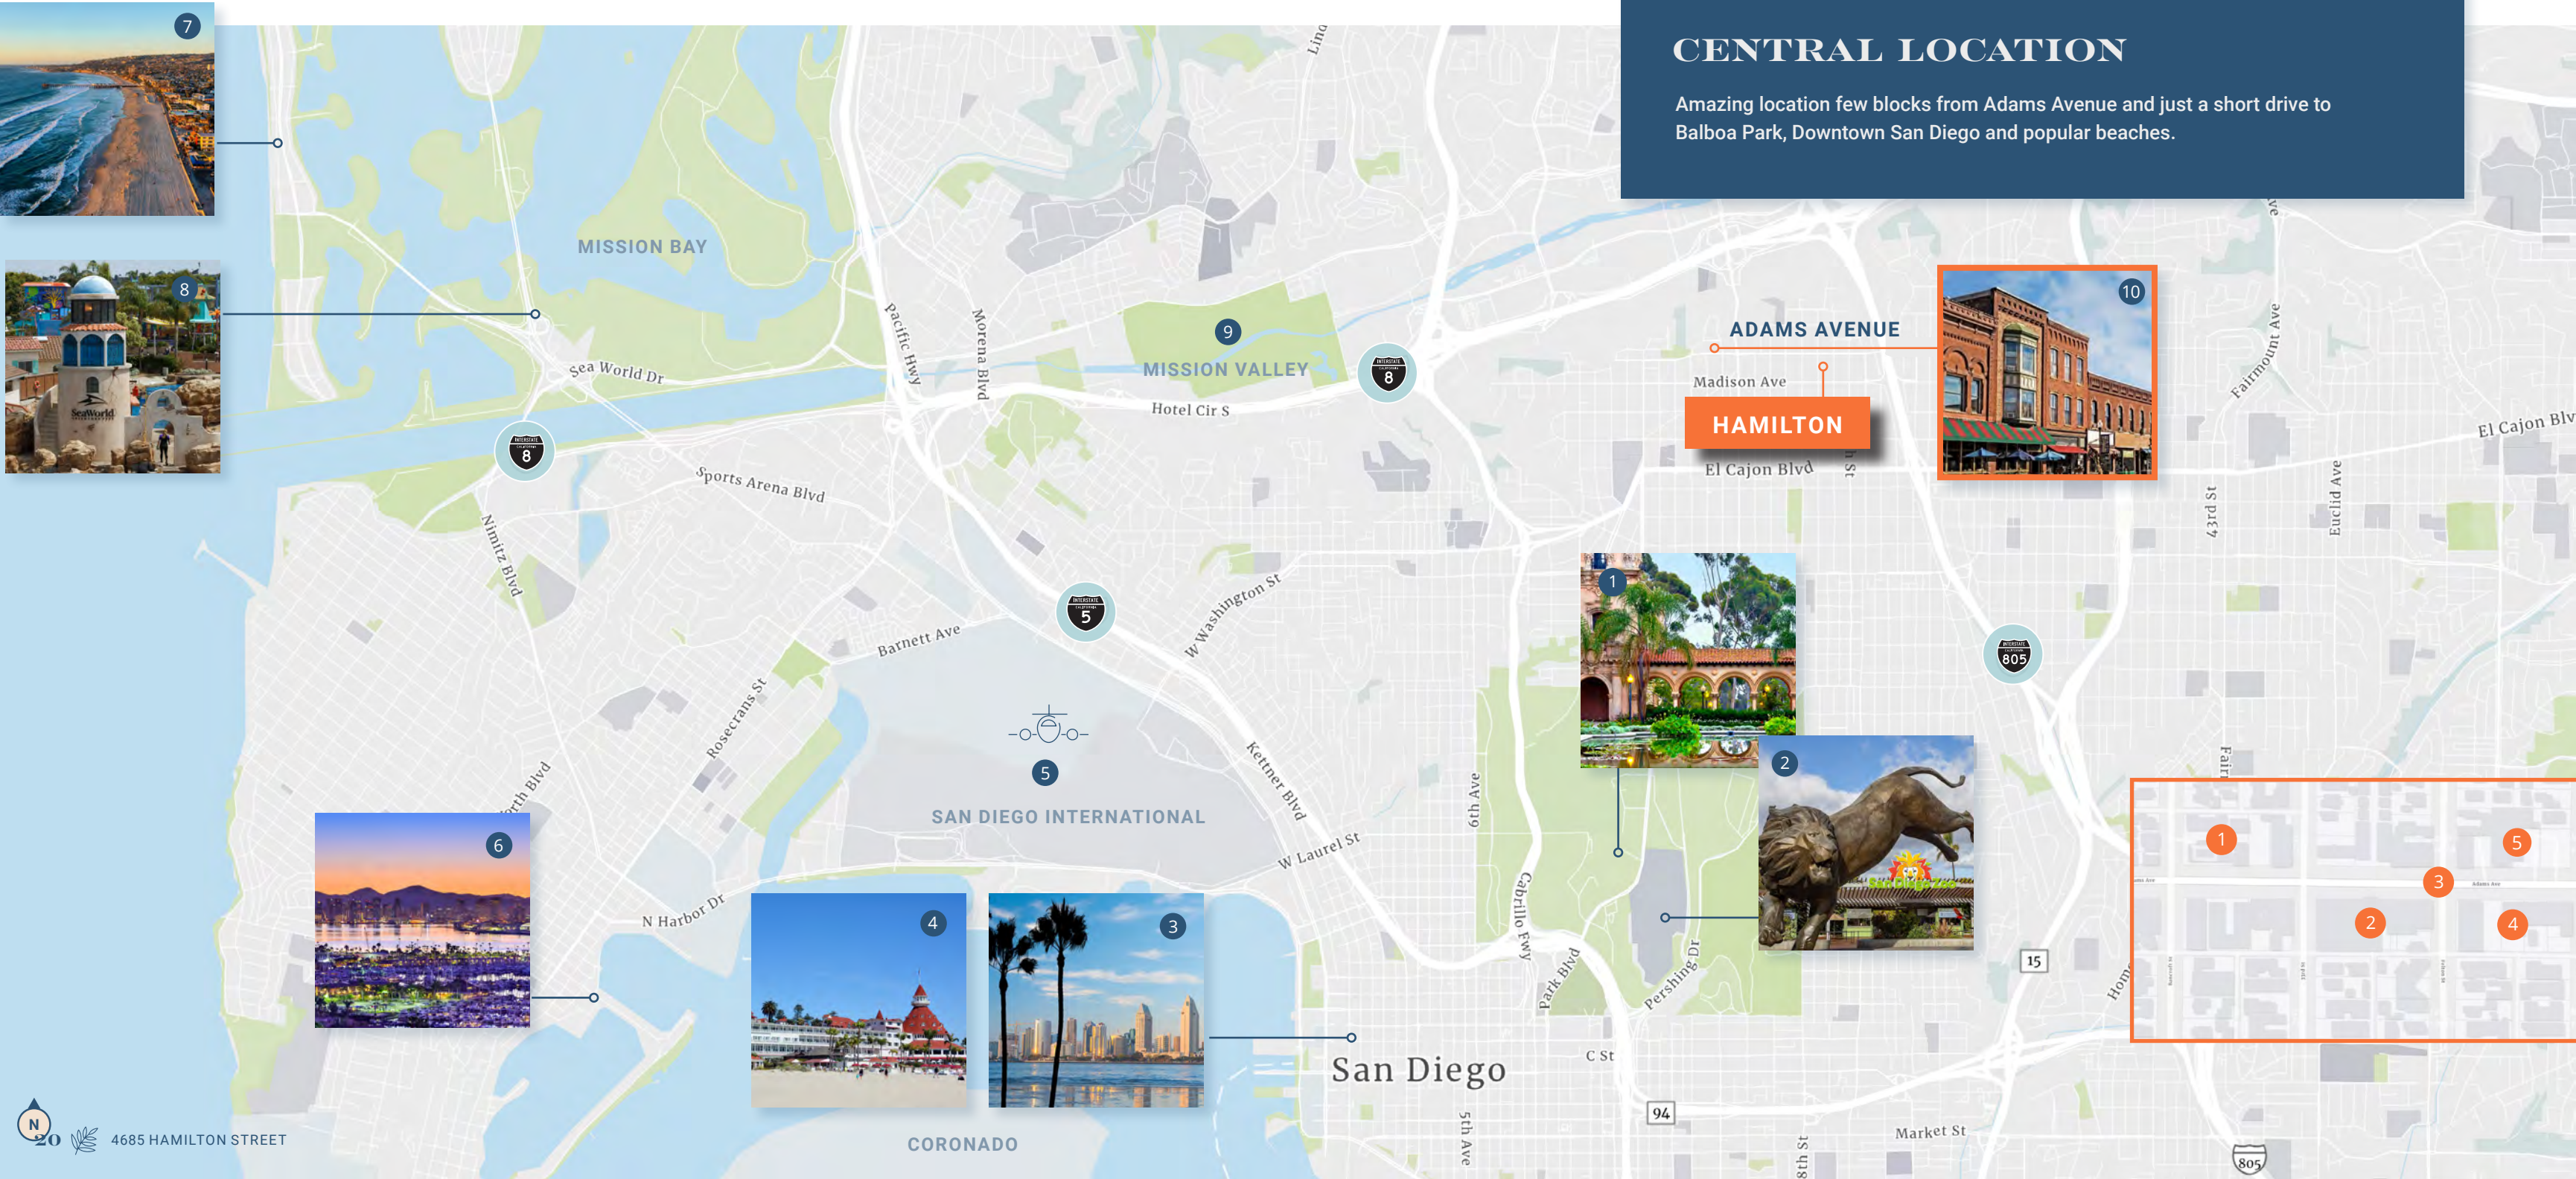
CENTRAL LOCATION

Amazing location few blocks from Adams Avenue and just a short drive to Balboa Park, Downtown San Diego and popular beaches.

7
8
MISSION BAY
Sea World Dr
8
Sports Arena Blvd
Nimitz Blvd
Pacific Hwy
Morena Blvd
9
MISSION VALLEY
Hotel Cir S
8
ADAMS AVENUE
10
Madison Ave
HAMILTON
El Cajon Blvd
El Cajon Blv
Fairmount Ave
43rd St
Euclid Ave
5
W Washington St
Barnett Ave
Rosecrans St
Kettner Blvd
5
SAN DIEGO INTERNATIONAL
1
2
805
6
W Laurel St
6th Ave
Cabrillo Fwy
Park Blvd
Pershing Dr
15
N Harbor Dr
4
3
San Diego
C St
94
Market St
5th Ave
8th St
805
CORONADO
1
5
3
2
4
N
20
4685 HAMILTON STREET